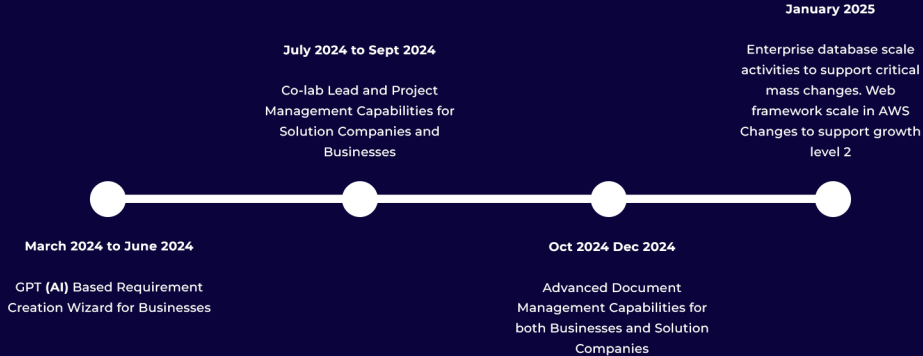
January 2025

Enterprise database scale activities to support critical mass changes. Web framework scale in AWS Changes to support growth level 2

July 2024 to Sept 2024

Co-lab Lead and Project Management Capabilities for Solution Companies and Businesses

March 2024 to June 2024

GPT (AI) Based Requirement Creation Wizard for Businesses

Oct 2024 Dec 2024

Advanced Document Management Capabilities for both Businesses and Solution Companies